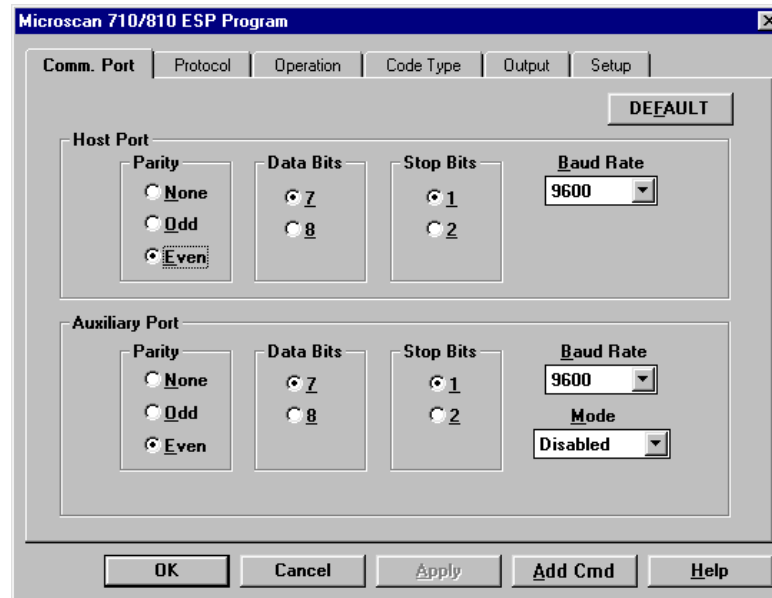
Microscan 710/810 ESP Program

Comm. Port | Protocol | Operation | Code Type | Output | Setup

DEFAULT

Host Port

Parity
None
Odd
Even

Data Bits
7
8

Stop Bits
1
2

Baud Rate
9600

Auxiliary Port

Parity
None
Odd
Even

Data Bits
7
8

Stop Bits
1
2

Baud Rate
9600

Mode
Disabled

OK | Cancel | Apply | Add Cmd | Help